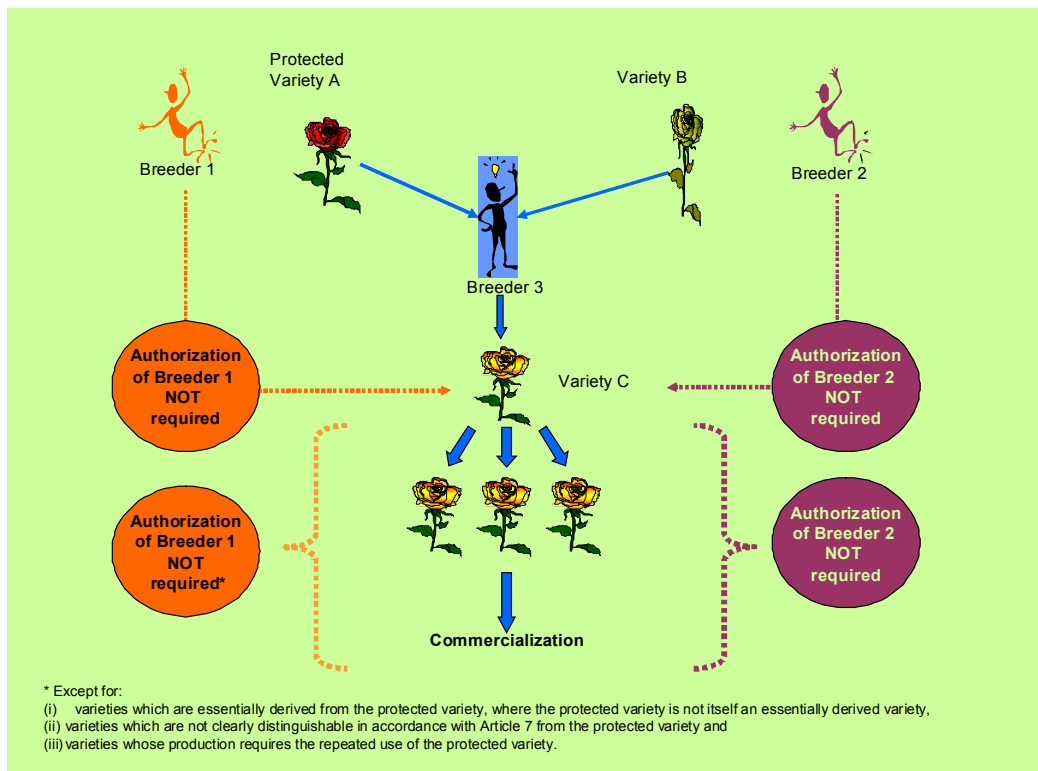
Protected Variety A

Variety B

Breeder 1

Breeder 2

Breeder 3

Authorization of Breeder 1 NOT required

Variety C

Authorization of Breeder 2 NOT required

Authorization of Breeder 1 NOT required*

Authorization of Breeder 2 NOT required

Commercialization

* Except for:
(i) varieties which are essentially derived from the protected variety, where the protected variety is not itself an essentially derived variety,
(ii) varieties which are not clearly distinguishable in accordance with Article 7 from the protected variety and
(iii) varieties whose production requires the repeated use of the protected variety.